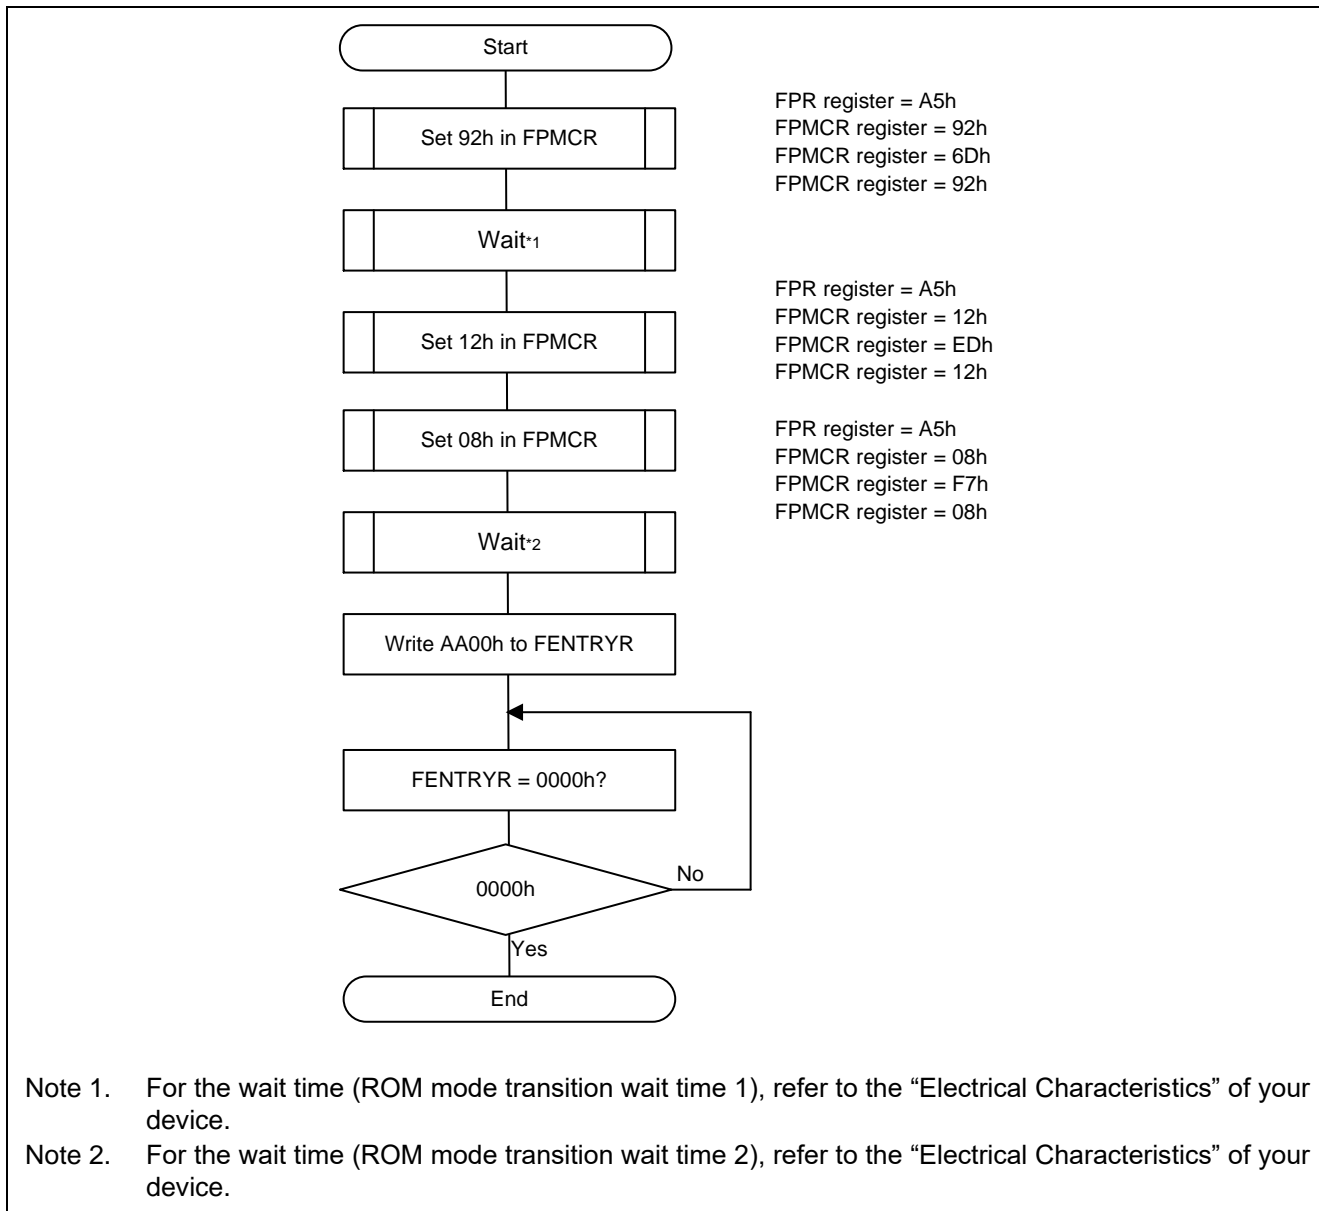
Start

Set 92h in FPMCR

FPR register = A5h
FPMCR register = 92h
FPMCR register = 6Dh
FPMCR register = 92h

Wait*1

Set 12h in FPMCR

FPR register = A5h
FPMCR register = 12h
FPMCR register = EDh
FPMCR register = 12h

Set 08h in FPMCR

FPR register = A5h
FPMCR register = 08h
FPMCR register = F7h
FPMCR register = 08h

Wait*2

Write AA00h to FENTRYR

FENTRYR = 0000h?

0000h

No

Yes

End

Note 1. For the wait time (ROM mode transition wait time 1), refer to the "Electrical Characteristics" of your device.

Note 2. For the wait time (ROM mode transition wait time 2), refer to the "Electrical Characteristics" of your device.